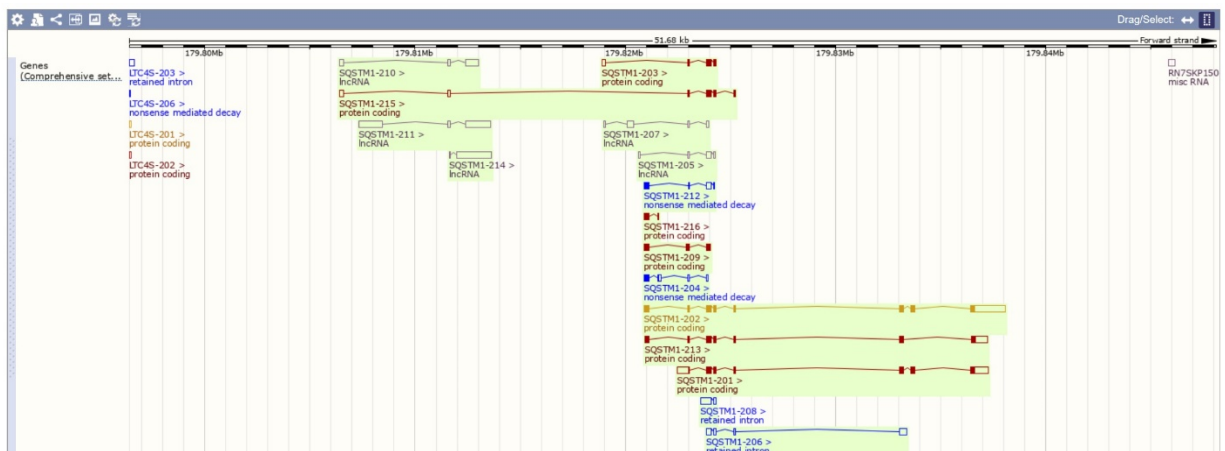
Drag/Select:

51.68 kb
Forward strand

179.80Mb
179.81Mb
179.82Mb
179.83Mb
179.84Mb

Genes
(Comprehensive set...

LTC4S-203 >
retained intron

LTC4S-206 >
nonsense mediated decay

LTC4S-201 >
protein coding

LTC4S-202 >
protein coding

SQSTM1-210 >
lncRNA

SQSTM1-215 >
protein coding

SQSTM1-211 >
lncRNA

SQSTM1-214 >
lncRNA

SQSTM1-203 >
protein coding

SQSTM1-207 >
lncRNA

SQSTM1-205 >
lncRNA

SQSTM1-212 >
nonsense mediated decay

SQSTM1-216 >
protein coding

SQSTM1-209 >
protein coding

SQSTM1-204 >
nonsense mediated decay

SQSTM1-202 >
protein coding

SQSTM1-213 >
protein coding

SQSTM1-201 >
protein coding

SQSTM1-208 >
retained intron

SQSTM1-206 >
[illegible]

RN7SKP150
misc RNA